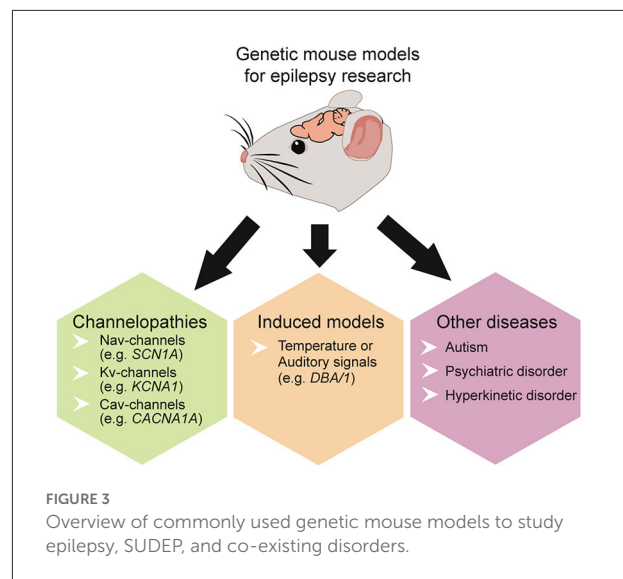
Genetic mouse models for epilepsy research

Channelopathies
Nav-channels (e.g. *SCN1A*)
Kv-channels (e.g. *KCNA1*)
Cav-channels (e.g. *CACNA1A*)

Induced models
Temperature or Auditory signals (e.g. *DBA/1*)

Other diseases
Autism
Psychiatric disorder
Hyperkinetic disorder

FIGURE 3
Overview of commonly used genetic mouse models to study epilepsy, SUDEP, and co-existing disorders.